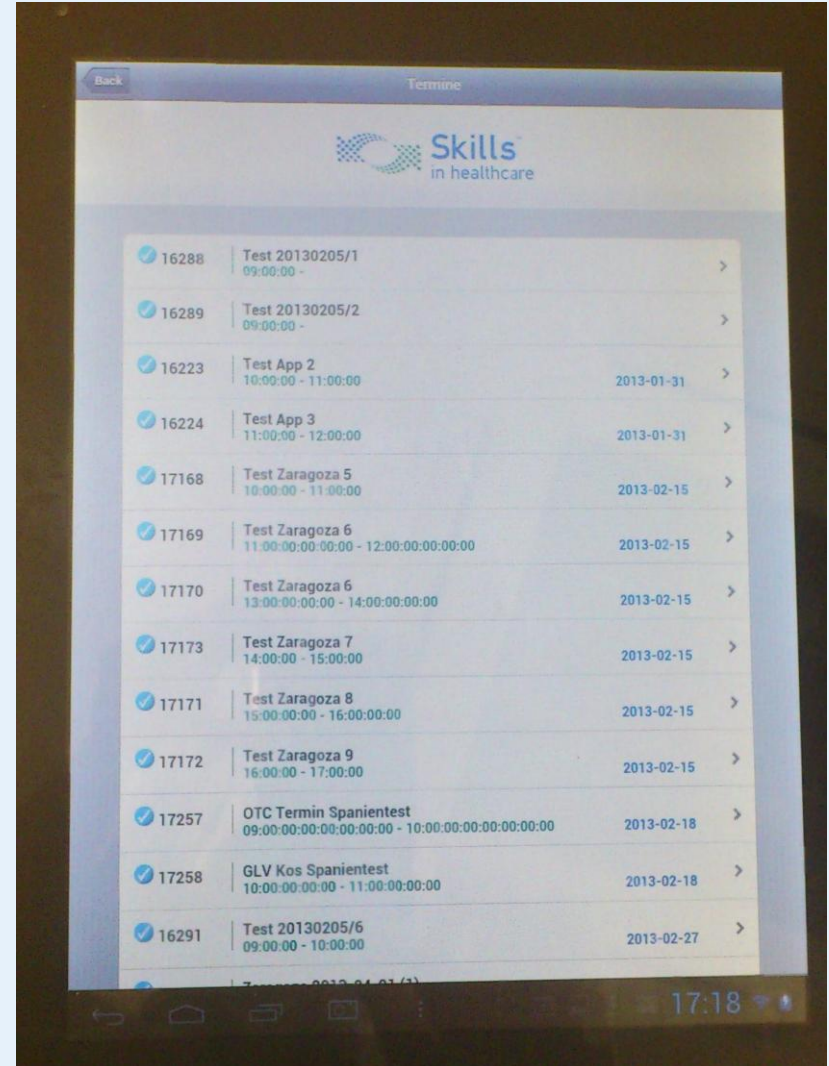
Back

Termine

Skills
in healthcare

16288 | Test 20130205/1
09:00:00 -

16289 | Test 20130205/2
09:00:00 -

16223 | Test App 2
10:00:00 - 11:00:00 2013-01-31

16224 | Test App 3
11:00:00 - 12:00:00 2013-01-31

17168 | Test Zaragoza 5
10:00:00 - 11:00:00 2013-02-15

17169 | Test Zaragoza 6
11:00:00:00:00:00 - 12:00:00:00:00:00 2013-02-15

17170 | Test Zaragoza 6
13:00:00:00:00 - 14:00:00:00:00 2013-02-15

17173 | Test Zaragoza 7
14:00:00 - 15:00:00 2013-02-15

17171 | Test Zaragoza 8
15:00:00:00 - 16:00:00:00 2013-02-15

17172 | Test Zaragoza 9
16:00:00 - 17:00:00 2013-02-15

17257 | OTC Termin Spanientest
09:00:00:00:00:00:00:00 - 10:00:00:00:00:00:00:00 2013-02-18

17258 | GLV Kos Spanientest
10:00:00:00:00 - 11:00:00:00:00 2013-02-18

16291 | Test 20130205/6
09:00:00 - 10:00:00 2013-02-27

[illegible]

17:18